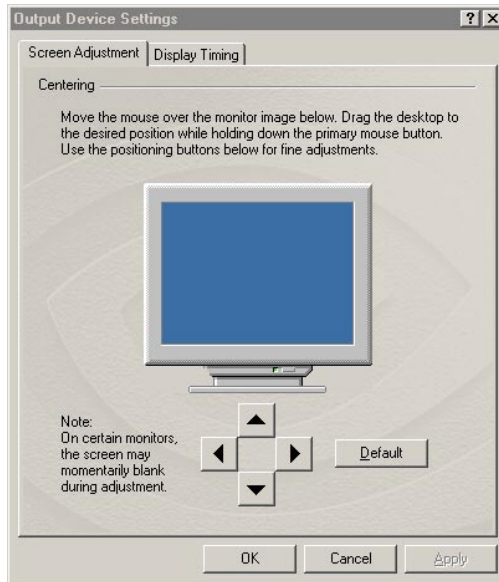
Output Device Settings

?

Screen Adjustment

Display Timing

Centering

Move the mouse over the monitor image below. Drag the desktop to the desired position while holding down the primary mouse button. Use the positioning buttons below for fine adjustments.

Note:
On certain monitors, the screen may momentarily blank during adjustment.

Default

OK

Cancel

Apply